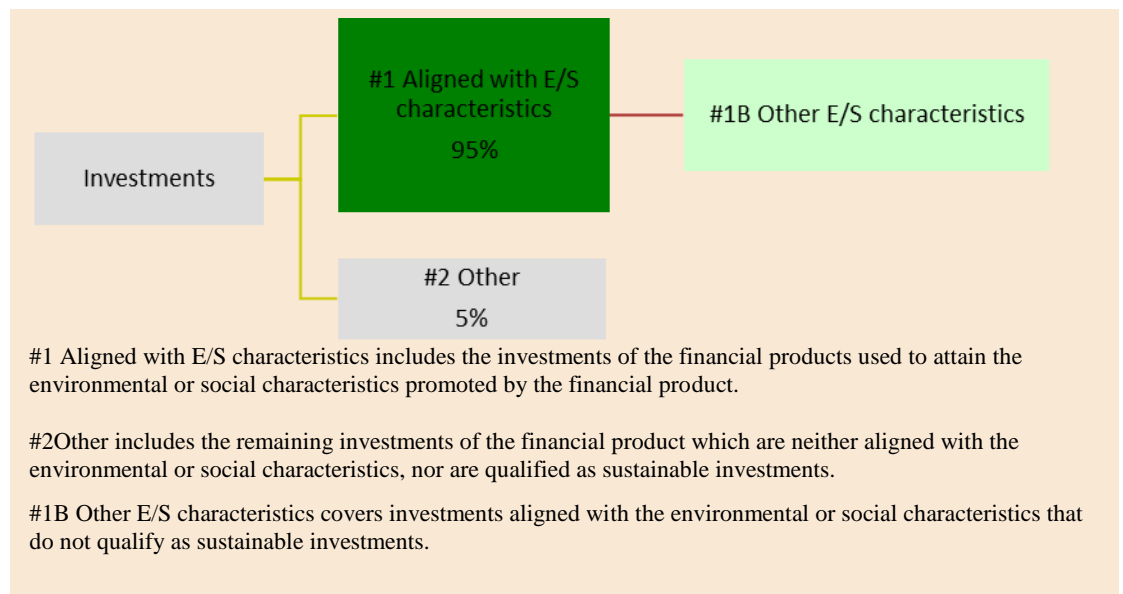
Investments

#1 Aligned with E/S characteristics

95%

#1B Other E/S characteristics

#2 Other

5%

#1 Aligned with E/S characteristics includes the investments of the financial products used to attain the environmental or social characteristics promoted by the financial product.

#2Other includes the remaining investments of the financial product which are neither aligned with the environmental or social characteristics, nor are qualified as sustainable investments.

#1B Other E/S characteristics covers investments aligned with the environmental or social characteristics that do not qualify as sustainable investments.